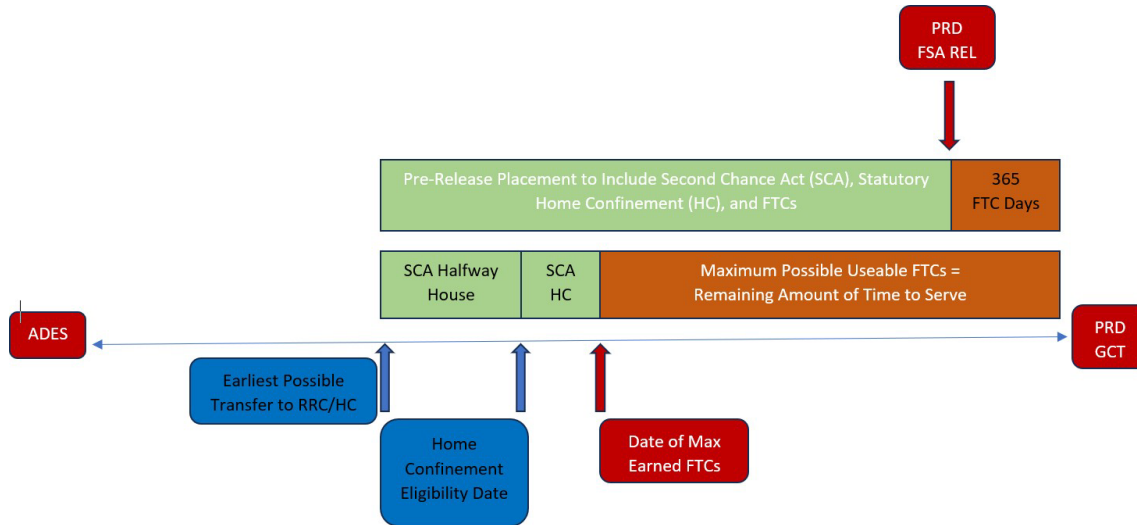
PRD
FSA REL

Pre-Release Placement to Include Second Chance Act (SCA), Statutory Home Confinement (HC), and FTCs

365
FTC Days

SCA Halfway House

SCA HC

Maximum Possible Useable FTCs = Remaining Amount of Time to Serve

ADES

PRD
GCT

Earliest Possible Transfer to RRC/HC

Home Confinement Eligibility Date

Date of Max Earned FTCs